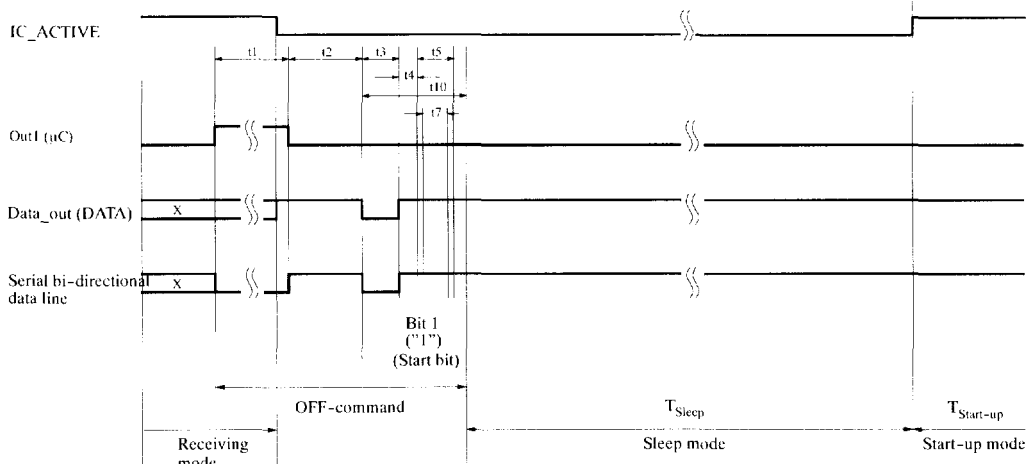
IC_ACTIVE

t1
t2
t3
t4
t5
t10
t7

Out1 (uC)

Data_out (DATA)
X

Serial bi-directional data line
X

Bit 1
("1")
(Start bit)

OFF-command

$T_{Sleep}$

$T_{Start-up}$

Receiving mode

Sleep mode

Start-up mode